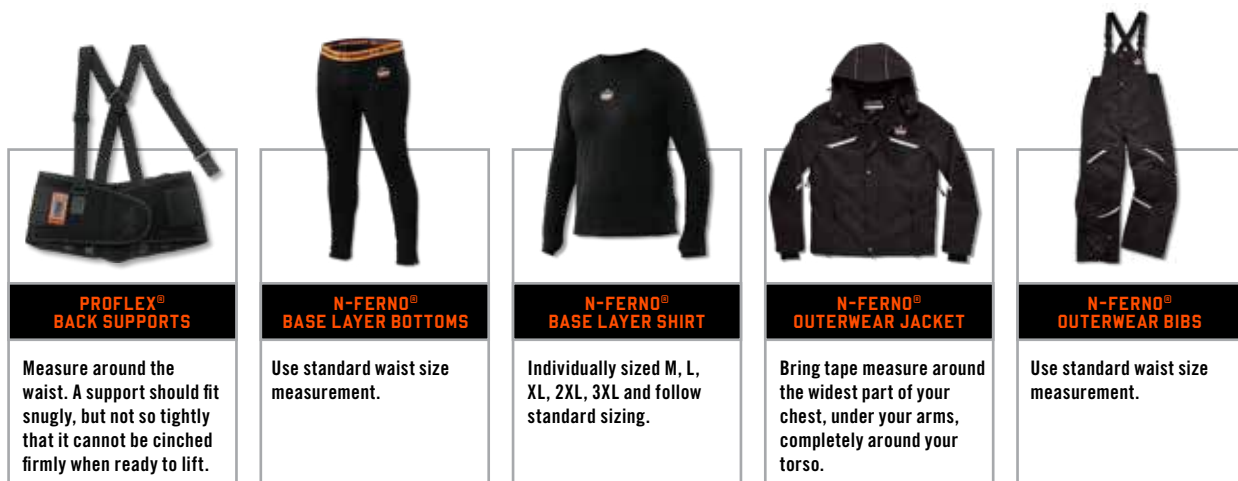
PROFLEX®
BACK SUPPORTS

Measure around the waist. A support should fit snugly, but not so tightly that it cannot be cinched firmly when ready to lift.

N-FERNO®
BASE LAYER BOTTOMS

Use standard waist size measurement.

N-FERNO®
BASE LAYER SHIRT

Individually sized M, L, XL, 2XL, 3XL and follow standard sizing.

N-FERNO®
OUTERWEAR JACKET

Bring tape measure around the widest part of your chest, under your arms, completely around your torso.

N-FERNO®
OUTERWEAR BIBS

Use standard waist size measurement.